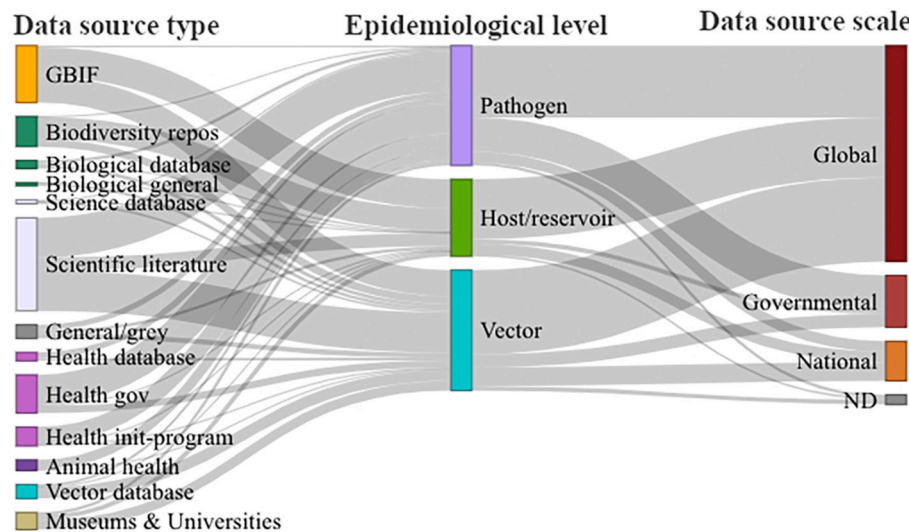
Data source type

GBIF
Biodiversity repos
Biological database
Biological general
Science database
Scientific literature
General/grey
Health database
Health gov
Health init-program
Animal health
Vector database
Museums & Universities

Epidemiological level

Pathogen
Host/reservoir
Vector

Data source scale

Global
Governmental
National
ND